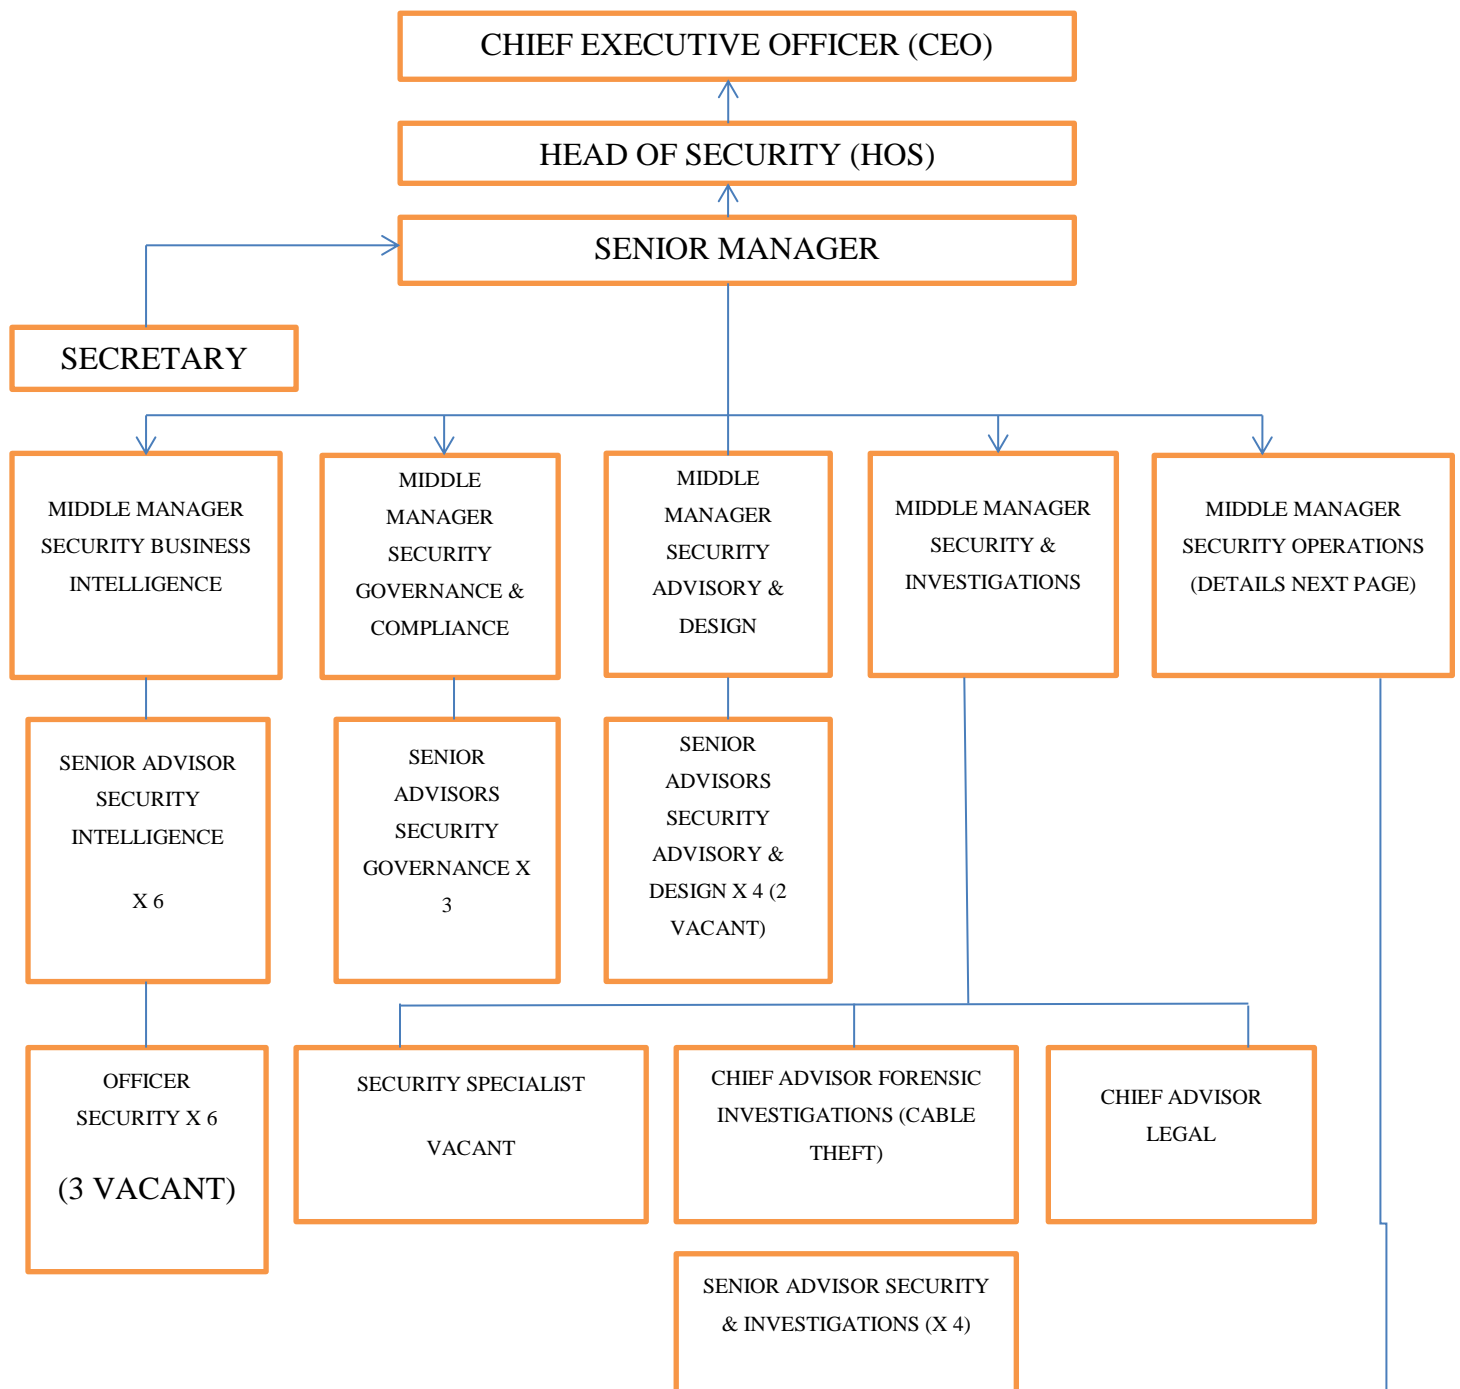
CHIEF EXECUTIVE OFFICER (CEO)

HEAD OF SECURITY (HOS)

SENIOR MANAGER

SECRETARY

MIDDLE MANAGER SECURITY BUSINESS INTELLIGENCE

MIDDLE MANAGER SECURITY GOVERNANCE & COMPLIANCE

MIDDLE MANAGER SECURITY ADVISORY & DESIGN

MIDDLE MANAGER SECURITY & INVESTIGATIONS

MIDDLE MANAGER SECURITY OPERATIONS (DETAILS NEXT PAGE)

SENIOR ADVISOR SECURITY INTELLIGENCE

X 6

SENIOR ADVISORS SECURITY GOVERNANCE X 3

SENIOR ADVISORS SECURITY ADVISORY & DESIGN X 4 (2 VACANT)

OFFICER SECURITY X 6

(3 VACANT)

SECURITY SPECIALIST

VACANT

CHIEF ADVISOR FORENSIC INVESTIGATIONS (CABLE THEFT)

CHIEF ADVISOR LEGAL

SENIOR ADVISOR SECURITY & INVESTIGATIONS (X 4)